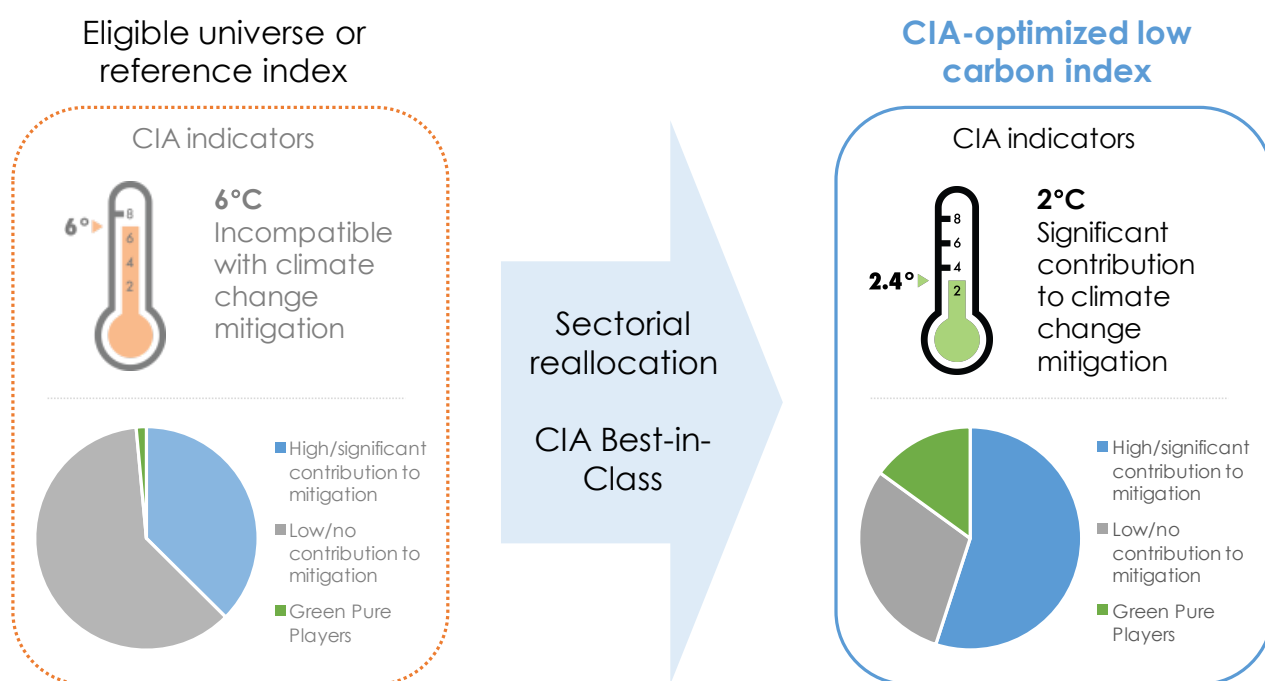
Eligible universe or reference index

CIA indicators

6°

8
6
4
2

6°C
Incompatible with climate change mitigation

High/significant contribution to mitigation

Low/no contribution to mitigation

Green Pure Players

Sectorial reallocation

CIA Best-in-Class

CIA-optimized low carbon index

CIA indicators

8
6
4
2

2.4°

2°C
Significant contribution to climate change mitigation

High/significant contribution to mitigation

Low/no contribution to mitigation

Green Pure Players